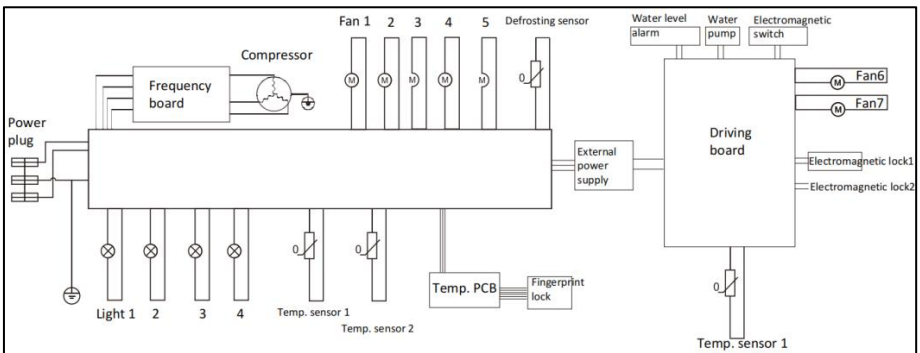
Fan 1 2 3 4 5 Defrosting sensor

Water level alarm

Water pump

Electromagnetic switch

Compressor

Frequency board

M M M M M

0

M Fan6

M Fan7

Power plug

External power supply

Driving board

Electromagnetic lock1

Electromagnetic lock2

0 0

0

Temp. PCB

Fingerprint lock

Light 1 2 3 4

Temp. sensor 1

Temp. sensor 2

Temp. sensor 1